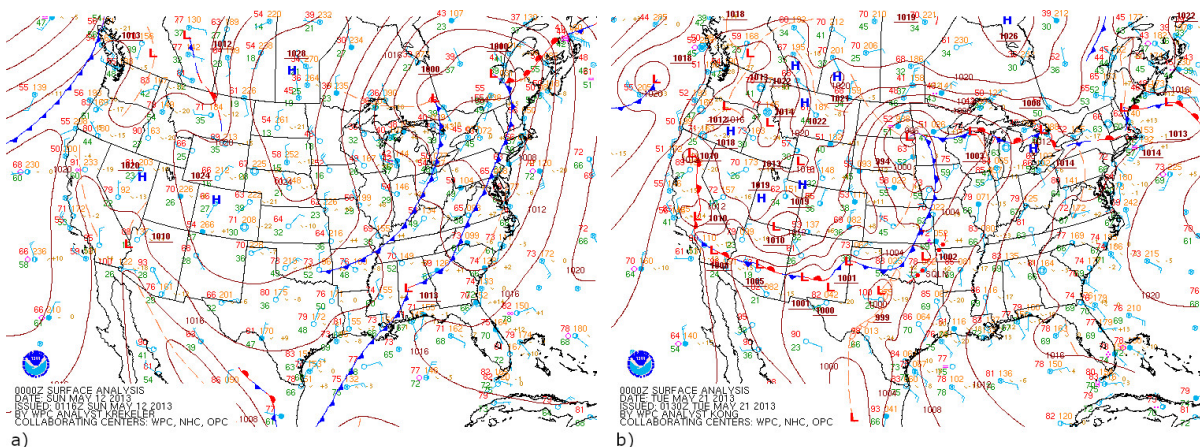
0000Z SURFACE ANALYSIS
DATE: SUN MAY 12 2013
ISSUED: 0116Z SUN MAY 12 2013
BY WPC ANALYST KREKELER
COLLABORATING CENTERS: WPC, NHC, OPC

a)

0000Z SURFACE ANALYSIS
DATE: TUE MAY 21 2013
ISSUED: 0130Z TUE MAY 21 2013
BY WPC ANALYST KONG
COLLABORATING CENTERS: WPC, NHC, OPC

b)